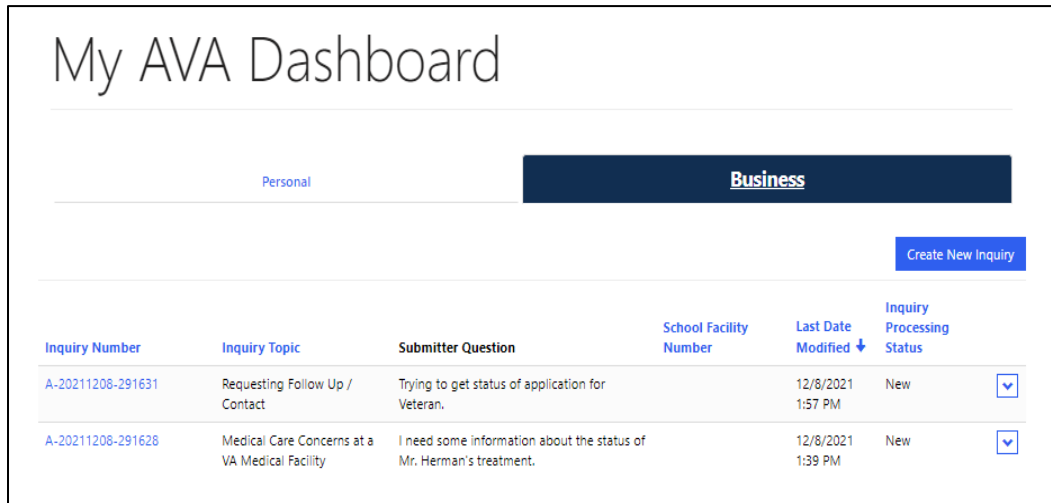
My AVA Dashboard

Personal

Business

Create New Inquiry

| Inquiry Number | Inquiry Topic | Submitter Question | School Facility Number | Last Date Modified ↓ | Inquiry Processing Status |
|---|---|---|---|---|---|
| A-20211208-291631 | Requesting Follow Up / Contact | Trying to get status of application for Veteran. | | 12/8/2021 1:57 PM | New |
| A-20211208-291628 | Medical Care Concerns at a VA Medical Facility | I need some information about the status of Mr. Herman's treatment. | | 12/8/2021 1:39 PM | New |